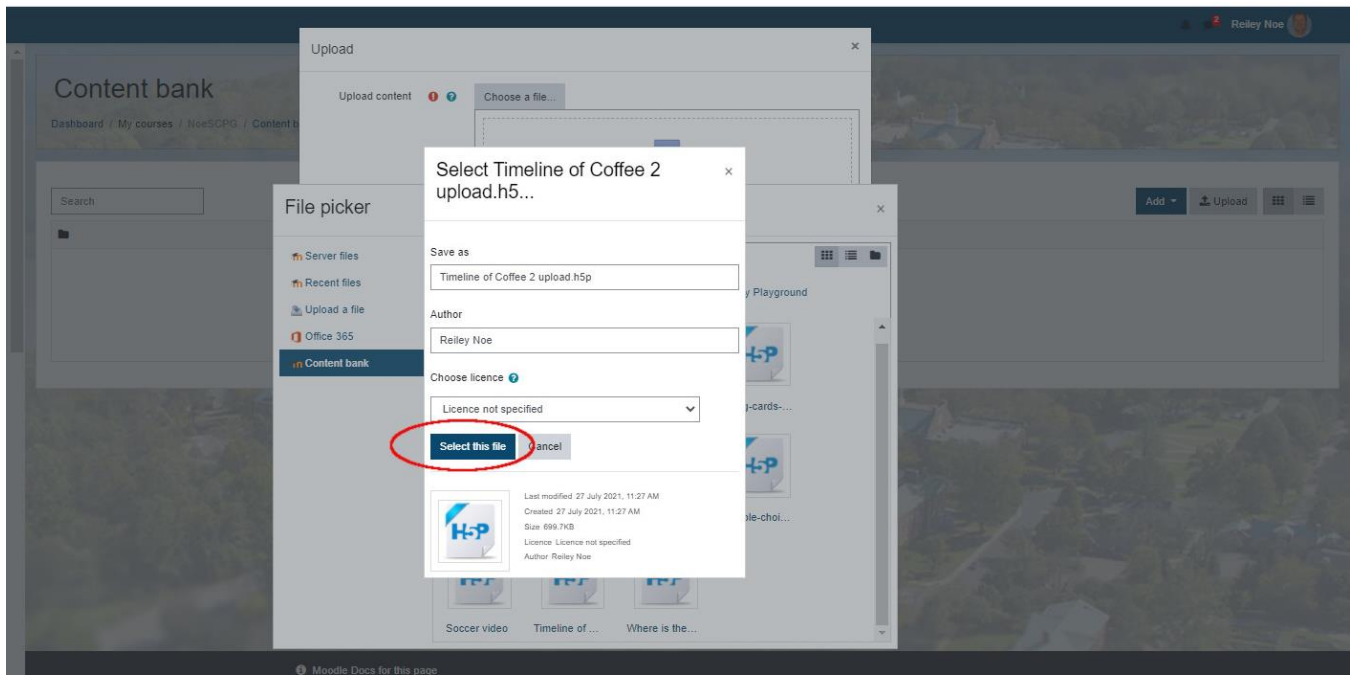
2 Reiley Noe

Content bank

Dashboard / My courses / NoeSCPG / Content b

Search

Add
Upload

Upload

Upload content

Choose a file...

File picker

Server files
Recent files
Upload a file
Office 365
Content bank

y Playground

H-P

-cards-...

H-P

ple-choi...

Soccer video
Timeline of ...
Where is the...

Select Timeline of Coffee 2 upload.h5...

Save as

Timeline of Coffee 2 upload.h5p

Author

Reiley Noe

Choose licence

Licence not specified

Select this file
Cancel

H-P

Last modified 27 July 2021, 11:27 AM
Created 27 July 2021, 11:27 AM
Size 699.7KB
Licence Licence not specified
Author Reiley Noe

Moodle Docs for this page